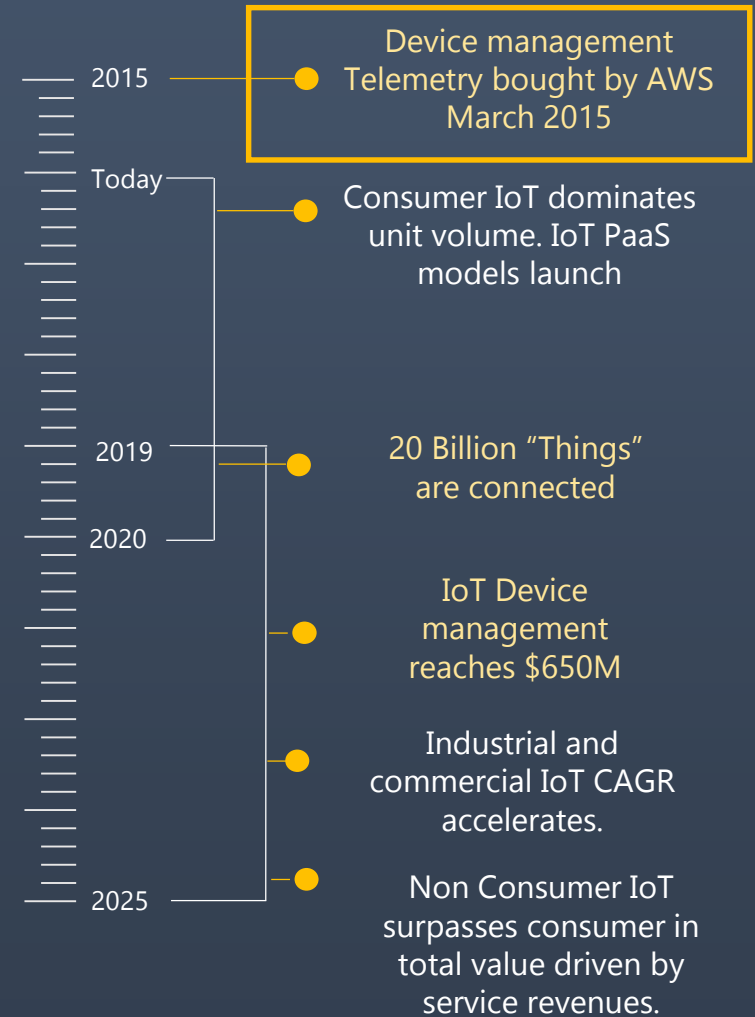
2015

Device management Telemetry bought by AWS March 2015

Today

Consumer IoT dominates unit volume. IoT PaaS models launch

2019

20 Billion “Things” are connected

2020

IoT Device management reaches $650M

Industrial and commercial IoT CAGR accelerates.

2025

Non Consumer IoT surpasses consumer in total value driven by service revenues.